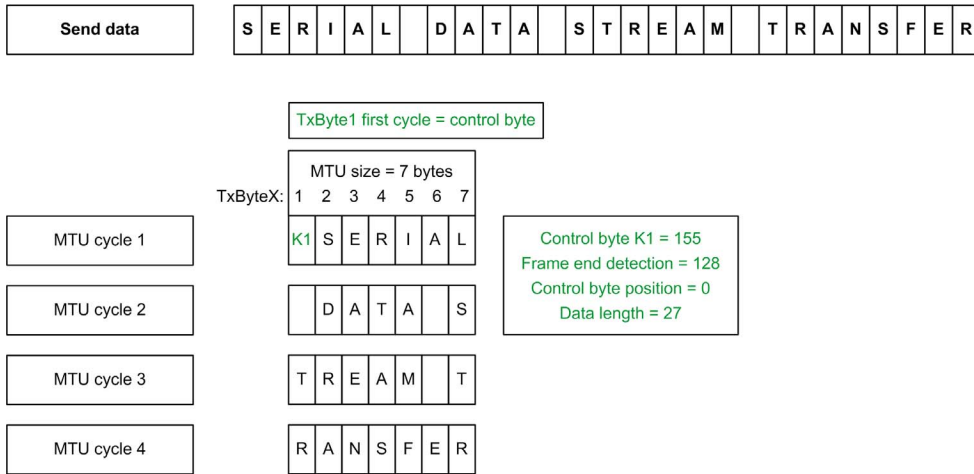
Send data

| S | E | R | I | A | L | | D | A | T | A | | S | T | R | E | A | M | | T | R | A | N | S | F | E | R |
|---|---|---|---|---|---|---|---|---|---|---|---|---|---|---|---|---|---|---|---|---|---|---|---|---|---|---|

TxByte1 first cycle = control byte

MTU size = 7 bytes

| TxByteX: | 1 | 2 | 3 | 4 | 5 | 6 | 7 |
|---|---|---|---|---|---|---|---|
| MTU cycle 1 | K1 | S | E | R | I | A | L |
| MTU cycle 2 | | D | A | T | A | | S |
| MTU cycle 3 | T | R | E | A | M | | T |
| MTU cycle 4 | R | A | N | S | F | E | R |

Control byte K1 = 155
Frame end detection = 128
Control byte position = 0
Data length = 27